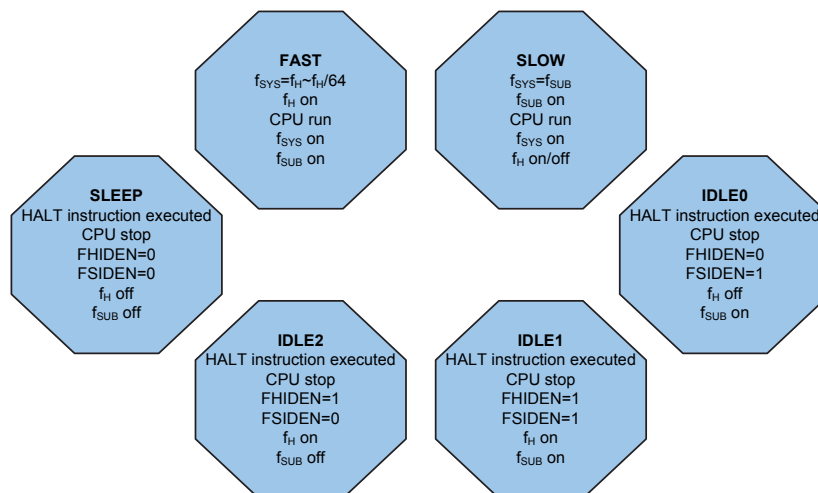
FAST
$f_{SYS}$=$f_H$~$f_H$/64
$f_H$ on
CPU run
$f_{SYS}$ on
$f_{SUB}$ on

SLOW
$f_{SYS}$=$f_{SUB}$
$f_{SUB}$ on
CPU run
$f_{SYS}$ on
$f_H$ on/off

SLEEP
HALT instruction executed
CPU stop
FHIDEN=0
FSIDEN=0
$f_H$ off
$f_{SUB}$ off

IDLE0
HALT instruction executed
CPU stop
FHIDEN=0
FSIDEN=1
$f_H$ off
$f_{SUB}$ on

IDLE2
HALT instruction executed
CPU stop
FHIDEN=1
FSIDEN=0
$f_H$ on
$f_{SUB}$ off

IDLE1
HALT instruction executed
CPU stop
FHIDEN=1
FSIDEN=1
$f_H$ on
$f_{SUB}$ on